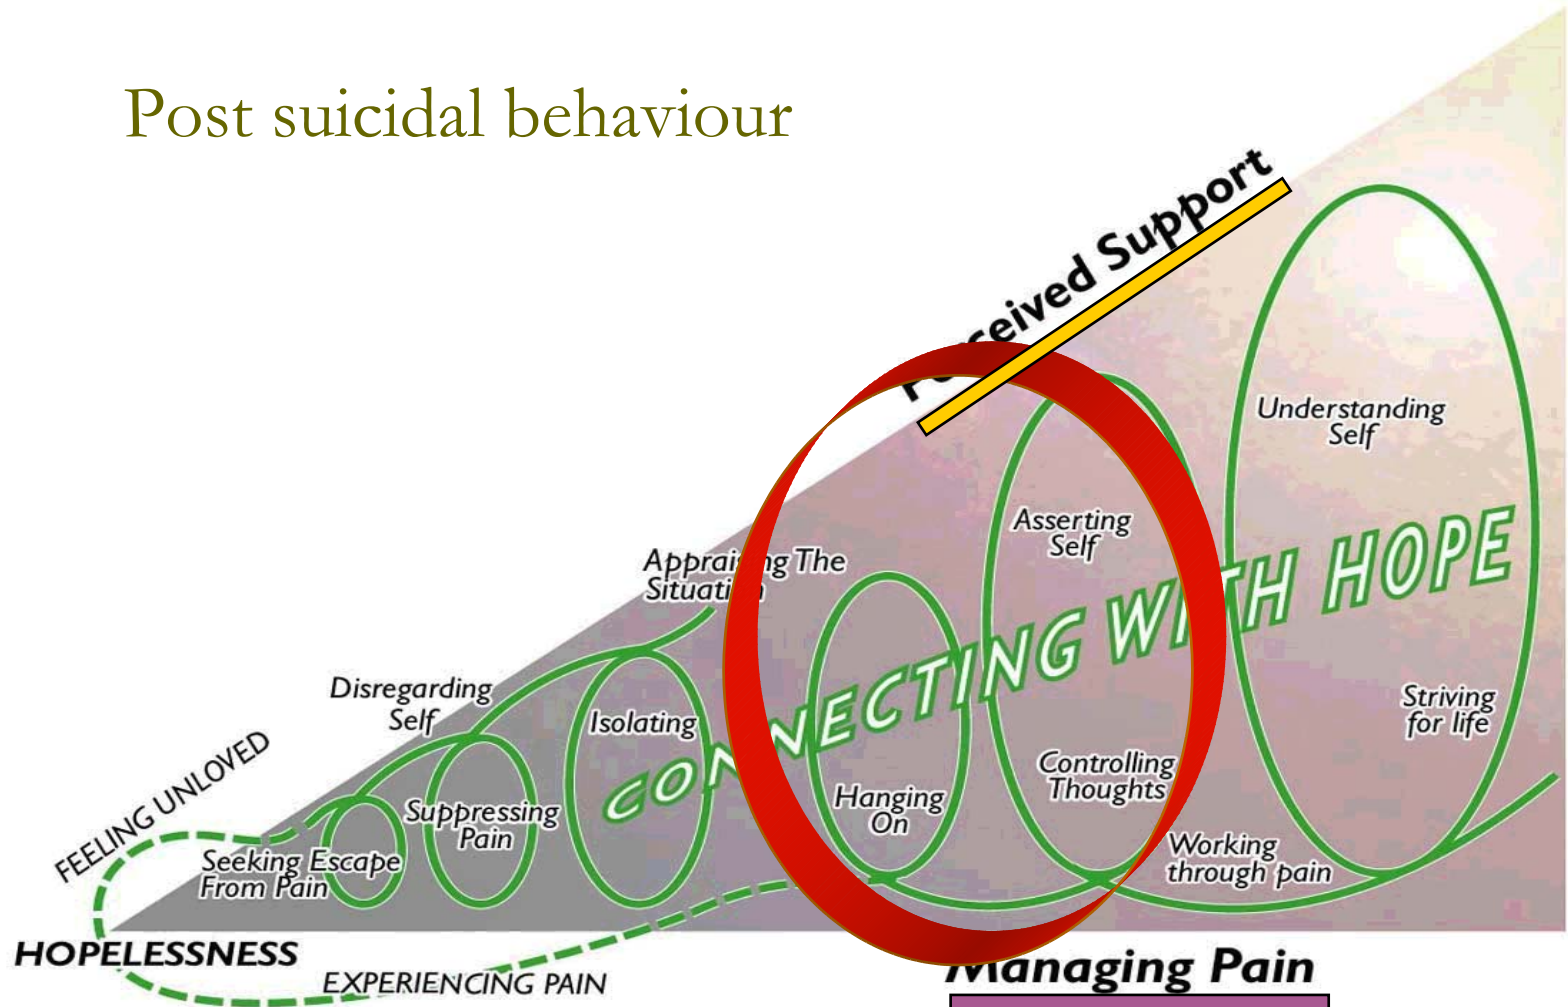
Post suicidal behaviour

P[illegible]ceived Support

Understanding Self

Asserting Self

Apprai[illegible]g The Situati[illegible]

CON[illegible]NECTING WI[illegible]H HOPE

Disregarding Self

Isolating

Striving for life

FEELING UNLOVED

Suppressing Pain

Hanging On

Controlling Thoughts

Seeking Escape From Pain

Working through pain

HOPELESSNESS

EXPERIENCING PAIN

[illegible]anaging Pain